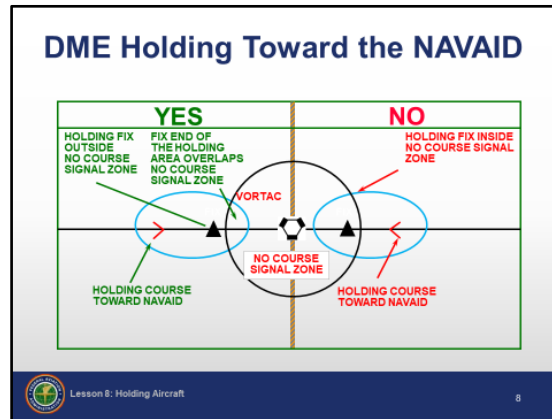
DME Holding Toward the NAVAID

YES

NO

HOLDING FIX OUTSIDE NO COURSE SIGNAL ZONE

FIX END OF THE HOLDING AREA OVERLAPS NO COURSE SIGNAL ZONE

VORTAC

HOLDING FIX INSIDE NO COURSE SIGNAL ZONE

NO COURSE SIGNAL ZONE

HOLDING COURSE TOWARD NAVAID

HOLDING COURSE TOWARD NAVAID

Lesson 8: Holding Aircraft

8